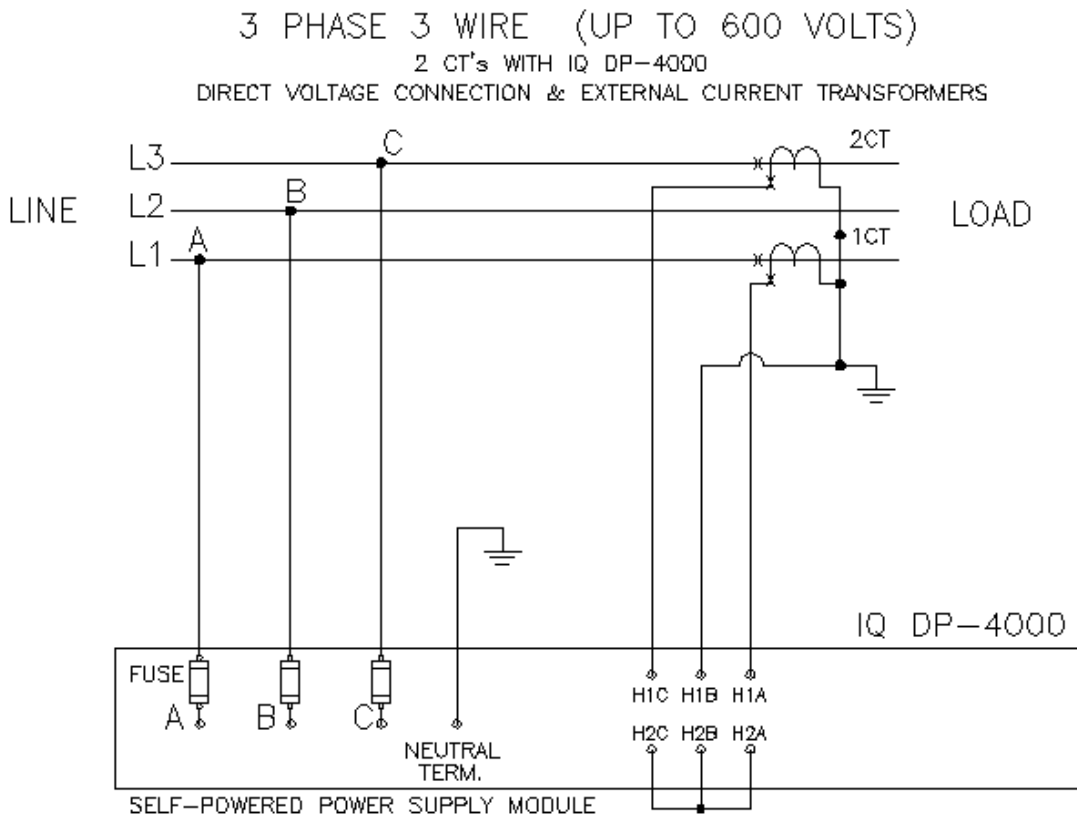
3 PHASE 3 WIRE (UP TO 600 VOLTS)
2 CT's WITH IQ DP-4000
DIRECT VOLTAGE CONNECTION & EXTERNAL CURRENT TRANSFORMERS

L3
C
2CT
LINE
L2
B
LOAD
1CT
L1
A

IQ DP-4000
FUSE
A
B
C
NEUTRAL TERM.
H1C H1B H1A
H2C H2B H2A
SELF-POWERED POWER SUPPLY MODULE